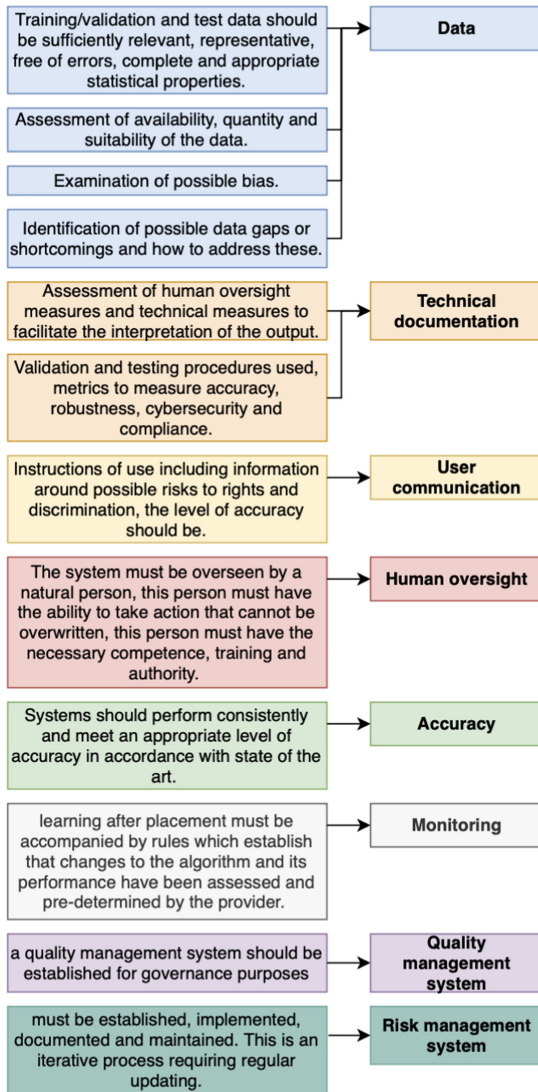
Training/validation and test data should be sufficiently relevant, representative, free of errors, complete and appropriate statistical properties.

Assessment of availability, quantity and suitability of the data.

Examination of possible bias.

Identification of possible data gaps or shortcomings and how to address these.

Data

Assessment of human oversight measures and technical measures to facilitate the interpretation of the output.

Validation and testing procedures used, metrics to measure accuracy, robustness, cybersecurity and compliance.

Technical documentation

Instructions of use including information around possible risks to rights and discrimination, the level of accuracy should be.

User communication

The system must be overseen by a natural person, this person must have the ability to take action that cannot be overwritten, this person must have the necessary competence, training and authority.

Human oversight

Systems should perform consistently and meet an appropriate level of accuracy in accordance with state of the art.

Accuracy

learning after placement must be accompanied by rules which establish that changes to the algorithm and its performance have been assessed and pre-determined by the provider.

Monitoring

a quality management system should be established for governance purposes

Quality management system

must be established, implemented, documented and maintained. This is an iterative process requiring regular updating.

Risk management system